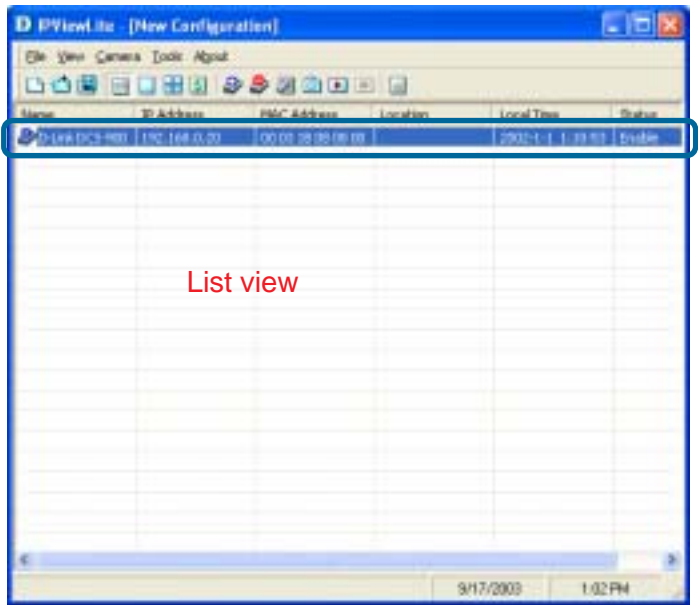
IPViewLite - [New Configuration]

File View Camera Tools About

| Name | IP Address | MAC Address | Location | Local Time | Status |
|---|---|---|---|---|---|
| D-Link DCS-900 | 192.168.0.20 | 00:00:28:08:08:08 | | 2002-1-1 1:10:53 | Enable |

List view

9/17/2003 1:02 PM